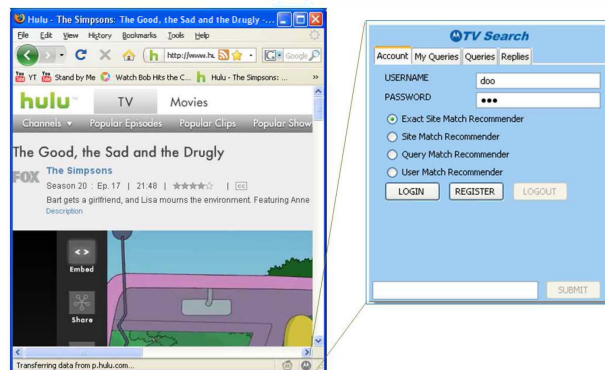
Hulu - The Simpsons: The Good, the Sad and the Drugly ...

File Edit View History Bookmarks Tools Help

http://www.hu

Google

YT Stand by Me Watch Bob Hits the C... Hulu - The Simpsons: ...

hulu TV Movies

Channels Popular Episodes Popular Clips Popular Show

The Good, the Sad and the Drugly

FOX The Simpsons

Season 20 : Ep. 17 | 21:48 | | cc

Bart gets a girlfriend, and Lisa mourns the environment. Featuring Anne

Description

Embed

Share

Transferring data from p.hulu.com...

TV Search

Account My Queries Queries Replies

USERNAME doo

PASSWORD •••

Exact Site Match Recommender

Site Match Recommender

Query Match Recommender

User Match Recommender

LOGIN REGISTER LOGOUT

SUBMIT